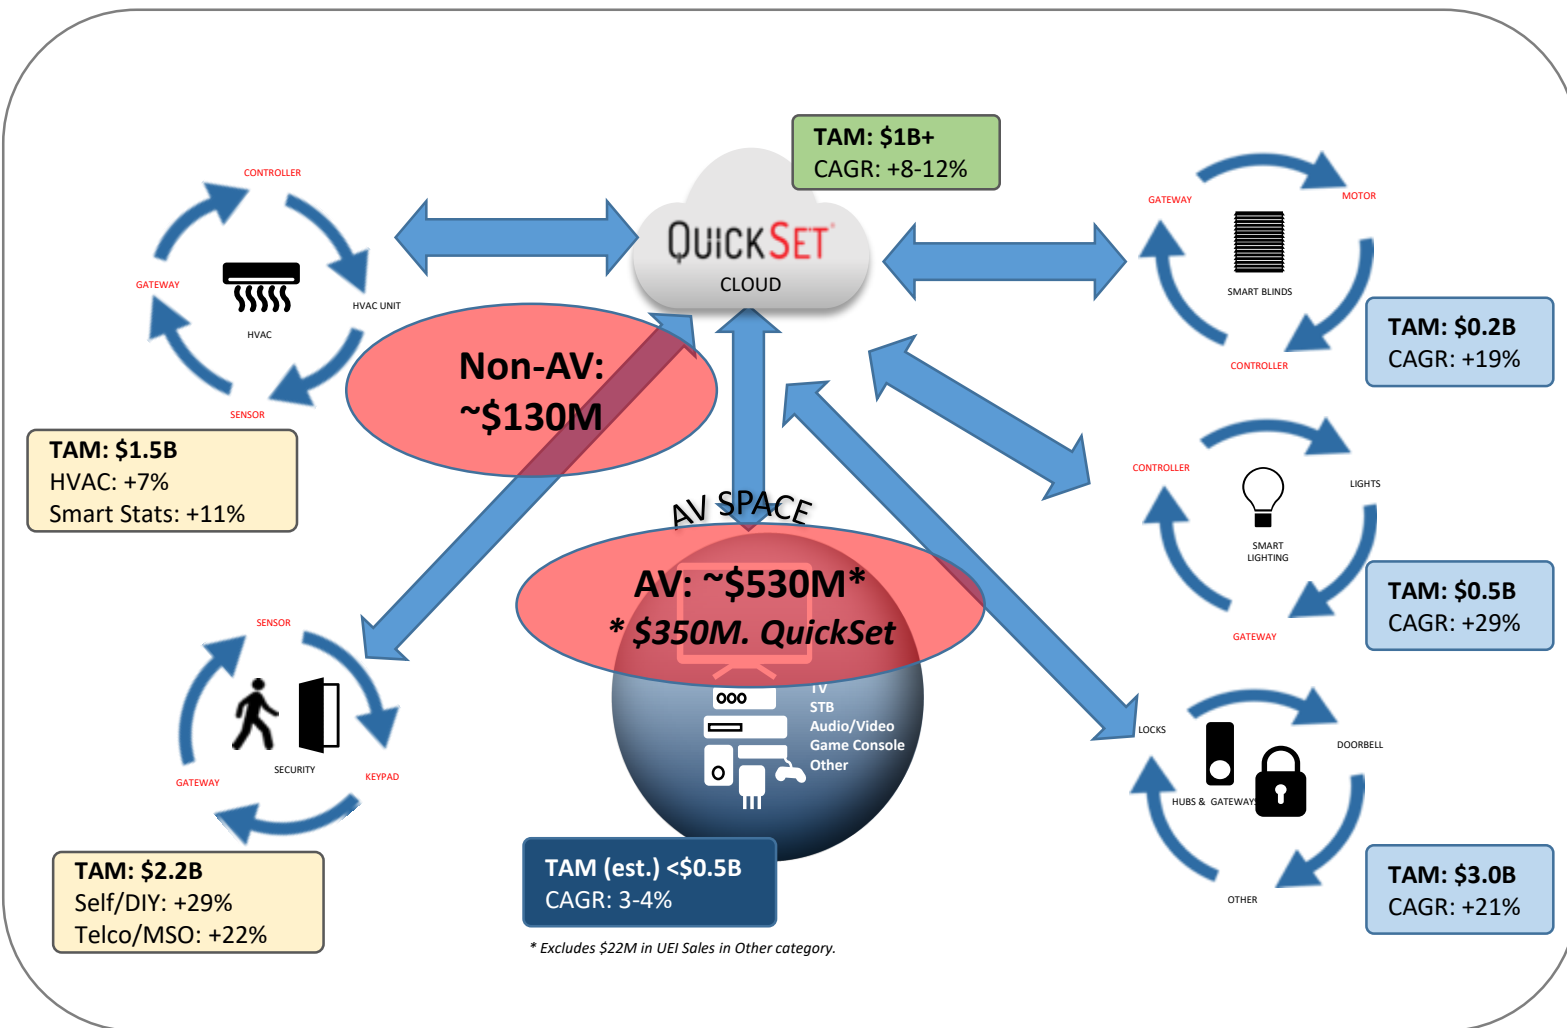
TAM: $1B+
CAGR: +8-12%

QUICKSET
CLOUD

CONTROLLER
GATEWAY
HVAC
HVAC UNIT
SENSOR

TAM: $1.5B
HVAC: +7%
Smart Stats: +11%

Non-AV:
~$130M

GATEWAY
MOTOR
SMART BLINDS
CONTROLLER

TAM: $0.2B
CAGR: +19%

CONTROLLER
LIGHTS
SMART LIGHTING
GATEWAY

TAM: $0.5B
CAGR: +29%

AV SPACE
AV: ~$530M*
* $350M. QuickSet

TV
STB
Audio/Video
Game Console
Other

SENSOR
SECURITY
GATEWAY
KEYPAD

TAM: $2.2B
Self/DIY: +29%
Telco/MSO: +22%

TAM (est.) <$0.5B
CAGR: 3-4%

* Excludes $22M in UEI Sales in Other category.

LOCKS
DOORBELL
HUBS & GATEWAYS
OTHER

TAM: $3.0B
CAGR: +21%